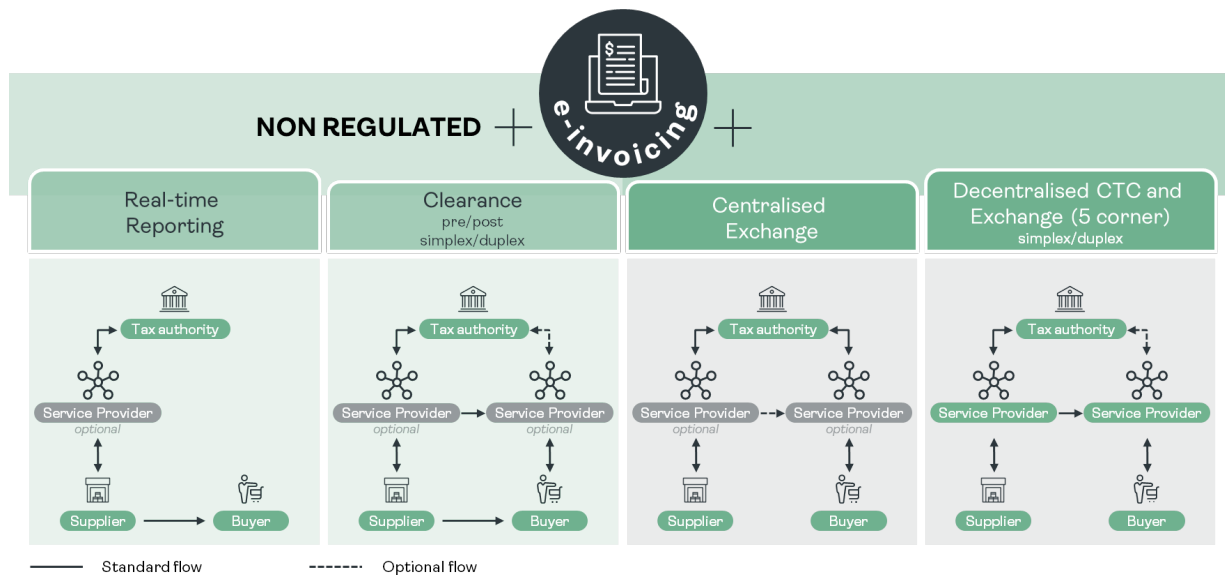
NON REGULATED

e-invoicing

Real-time Reporting

Tax authority

Service Provider
optional

Supplier

Buyer

Clearance
pre/post
simplex/duplex

Tax authority

Service Provider
optional

Service Provider
optional

Supplier

Buyer

Centralised Exchange

Tax authority

Service Provider
optional

Service Provider
optional

Supplier

Buyer

Decentralised CTC and Exchange (5 corner)
simplex/duplex

Tax authority

Service Provider

Service Provider

Supplier

Buyer

Standard flow

Optional flow